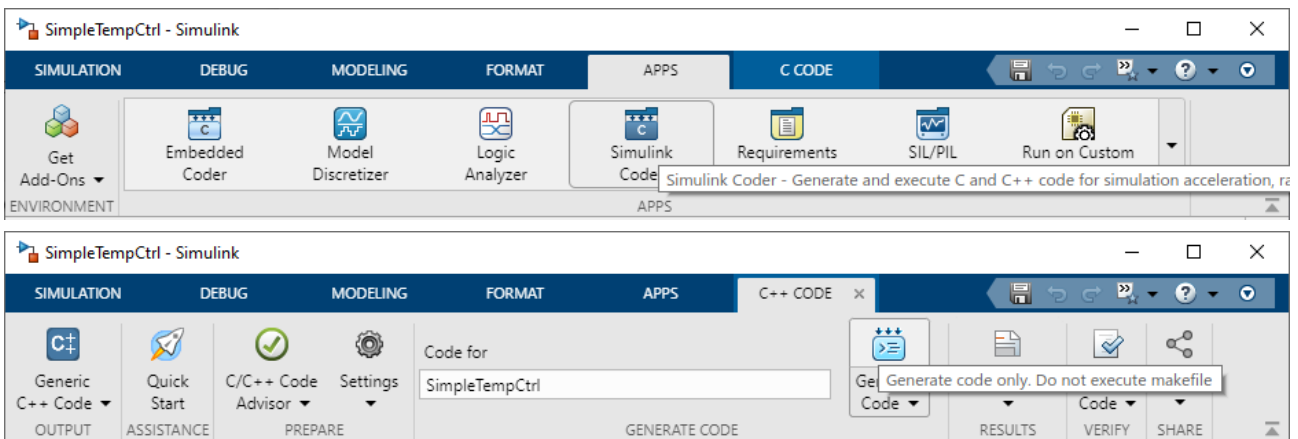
SimpleTempCtrl - Simulink

SIMULATION DEBUG MODELING FORMAT APPS C CODE

Get Add-Ons

ENVIRONMENT

Embedded Coder

Model Discretizer

Logic Analyzer

Simulink Code

Requirements

SIL/PIL

Run on Custom

Simulink Coder - Generate and execute C and C++ code for simulation acceleration, ra

APPS

SimpleTempCtrl - Simulink

SIMULATION DEBUG MODELING FORMAT APPS C++ CODE

Generic C++ Code

OUTPUT

Quick Start

ASSISTANCE

C/C++ Code Advisor

Settings

PREPARE

Code for

SimpleTempCtrl

Ge Code

Generate code only. Do not execute makefile

GENERATE CODE

RESULTS

Code

VERIFY

SHARE